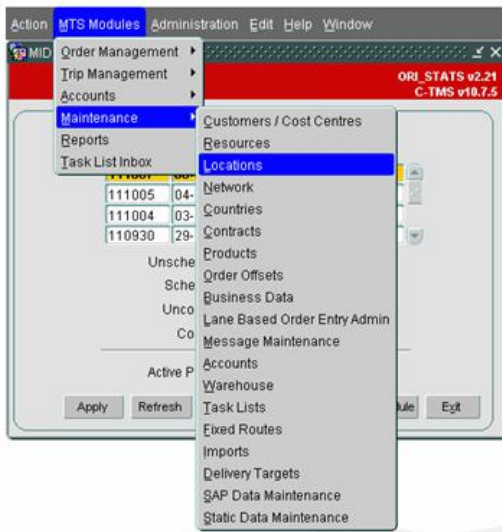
Action MTS Modules Administration Edit Help Window

MID

Order Management
Trip Management
Accounts
Maintenance
Reports
Task List Inbox

ORI_STATS v2.21
C-TMS v10.7.5

111005 04-
111004 03-
110930 29-

Unsche
Sche
Unco
Co

Active P

Apply Refresh

Customers / Cost Centres
Resources
Locations
Network
Countries
Contracts
Products
Order Offsets
Business Data
Lane Based Order Entry Admin
Message Maintenance
Accounts
Warehouse
Task Lists
Fixed Routes
Imports
Delivery Targets
SAP Data Maintenance
Static Data Maintenance

ule Exit